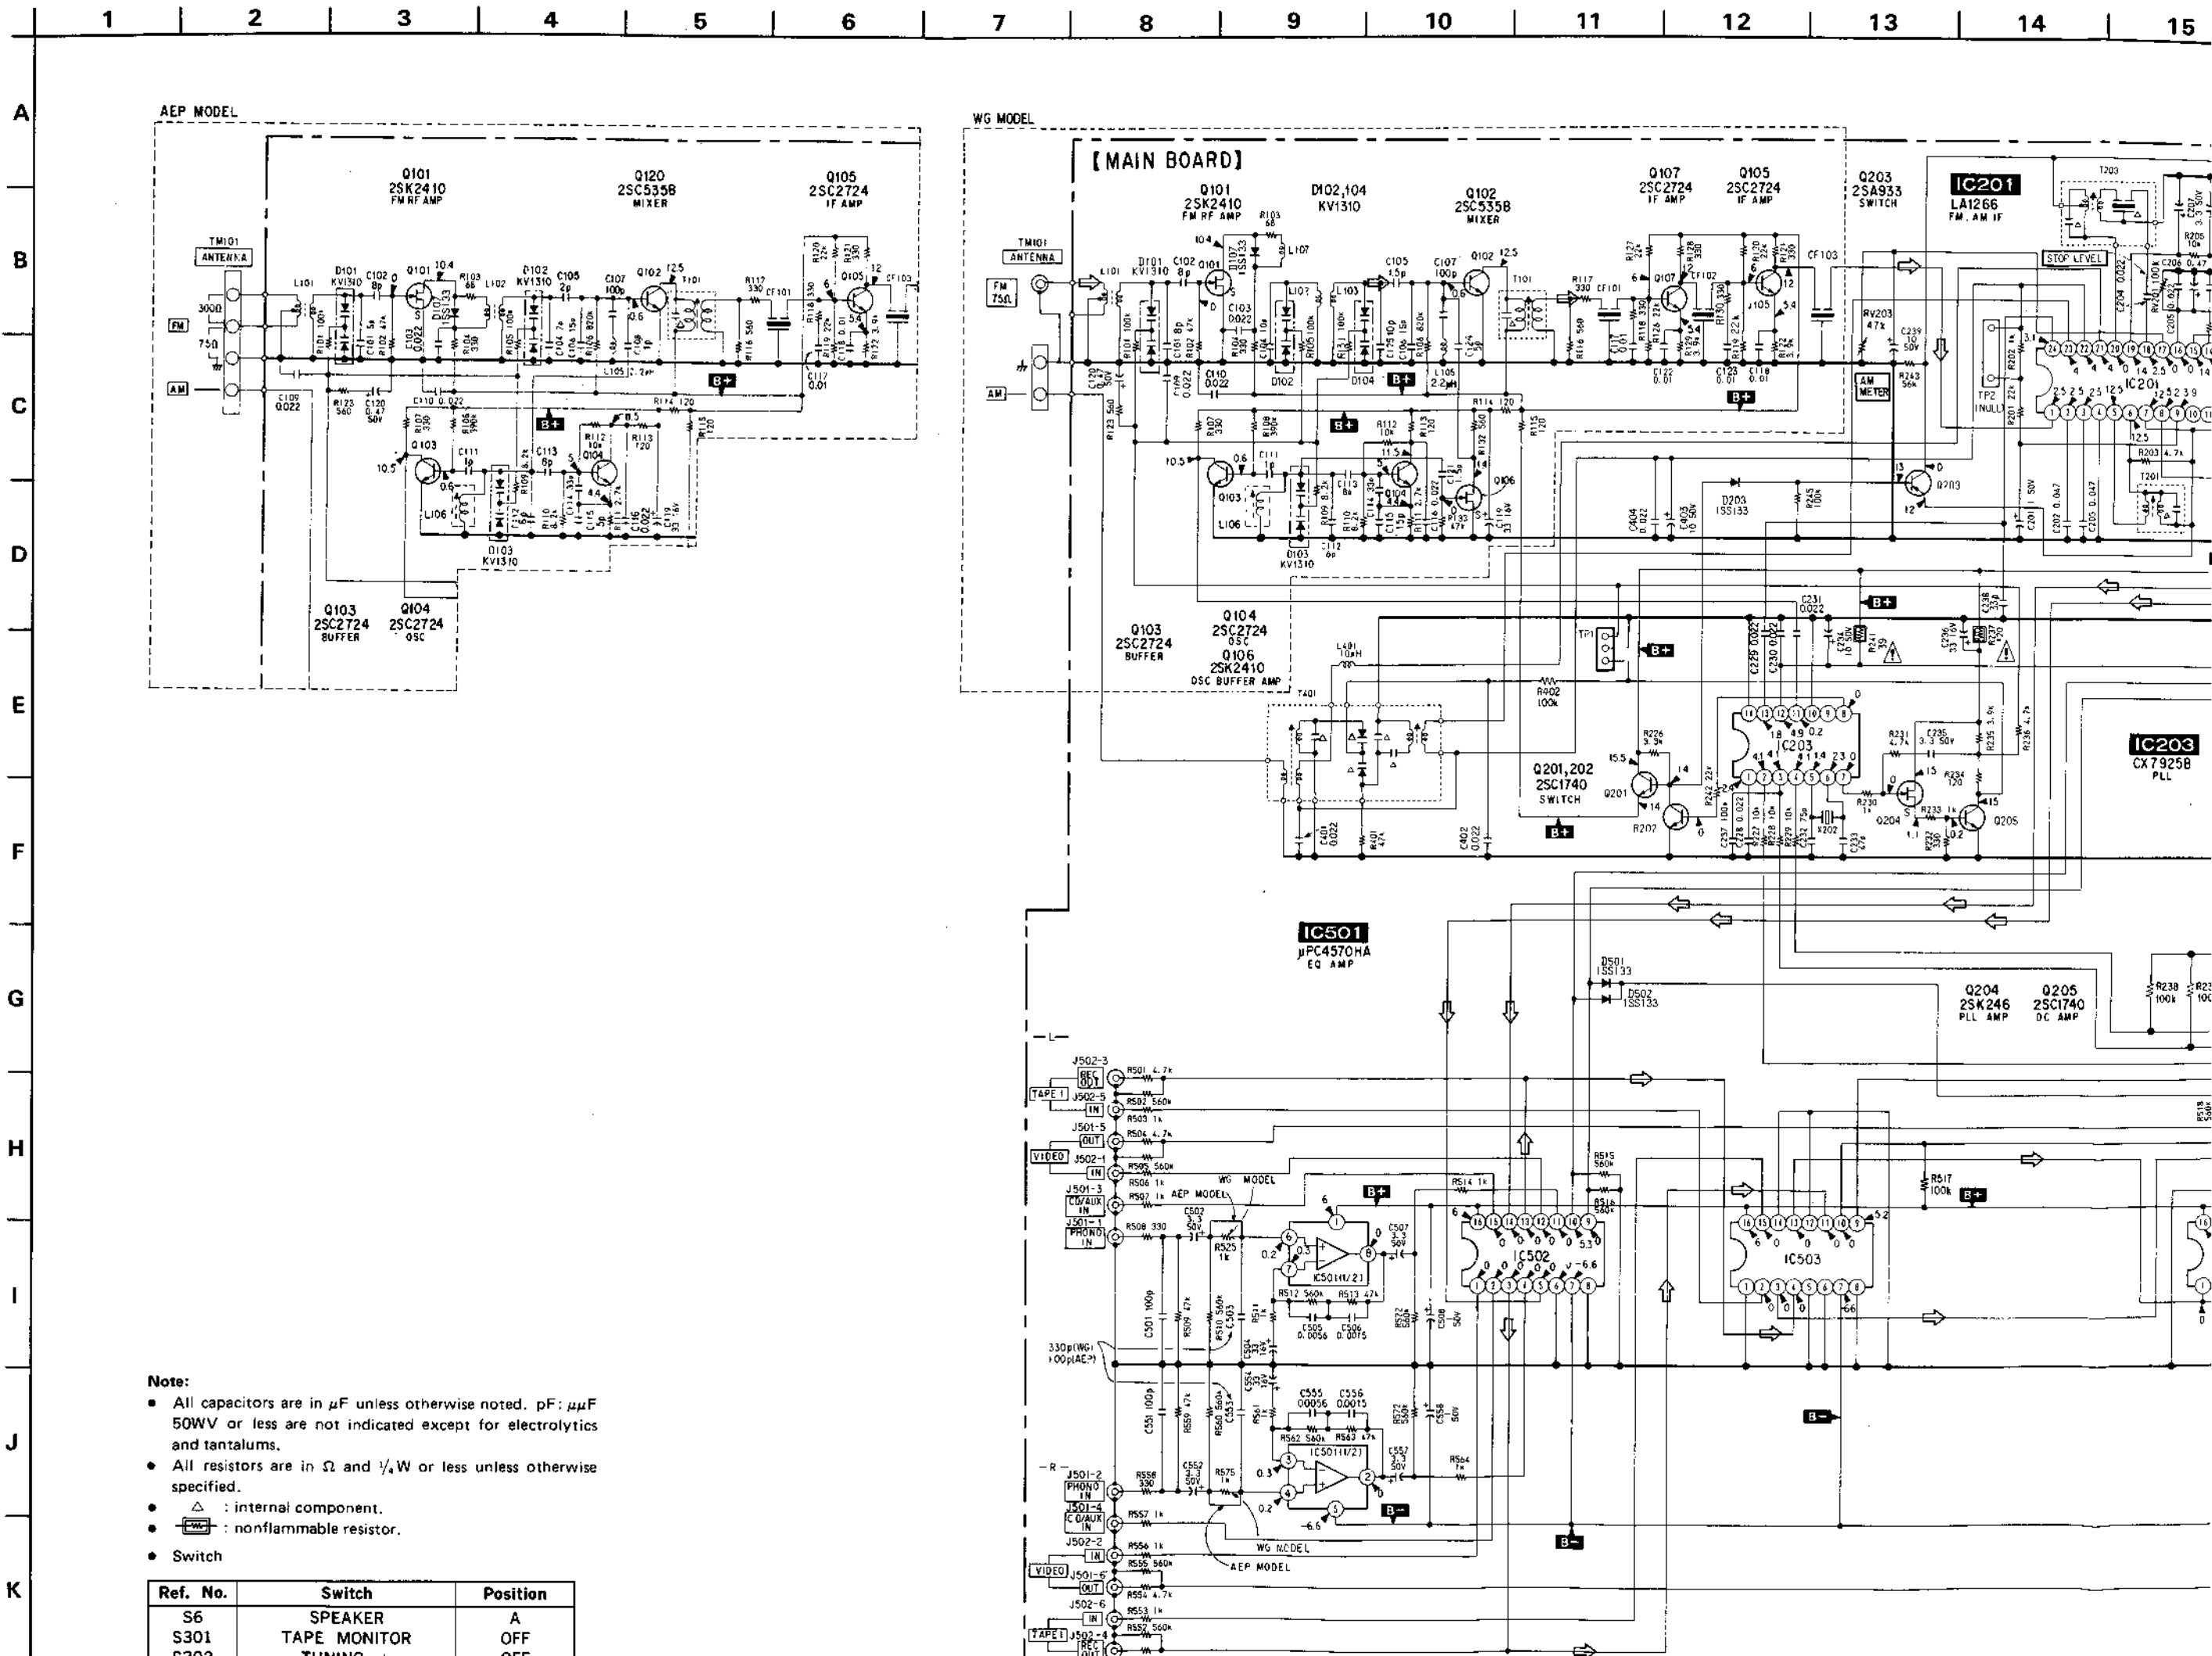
1 2 3 4 5 6 7 8 9 10 11 12 13 14 15

A B C D E F G H I J K

AEP MODEL

Q101 2SK2410 FM RF AMP

Q120 2SC5358 MIXER

Q105 2SC2724 IF AMP

TM101 ANTENNA

FM 300Ω 75Ω

AM

Q103 2SC2724 BUFFER

Q104 2SC2724 OSC

D103 KV1310

WG MODEL

[MAIN BOARD]

Q101 2SK2410 FM RF AMP

D102,104 KV1310

Q102 2SC5358 MIXER

Q107 2SC2724 IF AMP

Q105 2SC2724 IF AMP

Q203 2SA933 SWITCH

IC201 LA1266 FM, AM IF

STOP LEVEL

FM 75Ω

AM METER

Q103 2SC2724 BUFFER

Q104 2SC2724 OSC

Q106 2SK2410 OSC BUFFER AMP

Q201,202 2SC1740 SWITCH

IC203 CX7925B PLL

IC501 μPC4570HA EQ AMP

Q204 2SK246 PLL AMP

Q205 2SC1740 DC AMP

D501 1SS133

D502 1SS133

IC502

IC503

WG MODEL

AEP MODEL

TAPE1 VIDEO CD/AUX IN PHONO IN

330p(WG) 100p(AEP)

Note:
• All capacitors are in μF unless otherwise noted. pF: μμF 50WV or less are not indicated except for electrolytics and tantalums.
• All resistors are in Ω and ¼W or less unless otherwise specified.
• △ : internal component.
• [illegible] : nonflammable resistor.
• Switch

| Ref. No. | Switch | Position |
|---|---|---|
| S6 | SPEAKER | A |
| S301 | TAPE MONITOR | OFF |
| S302 | TUNING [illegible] | OFF |